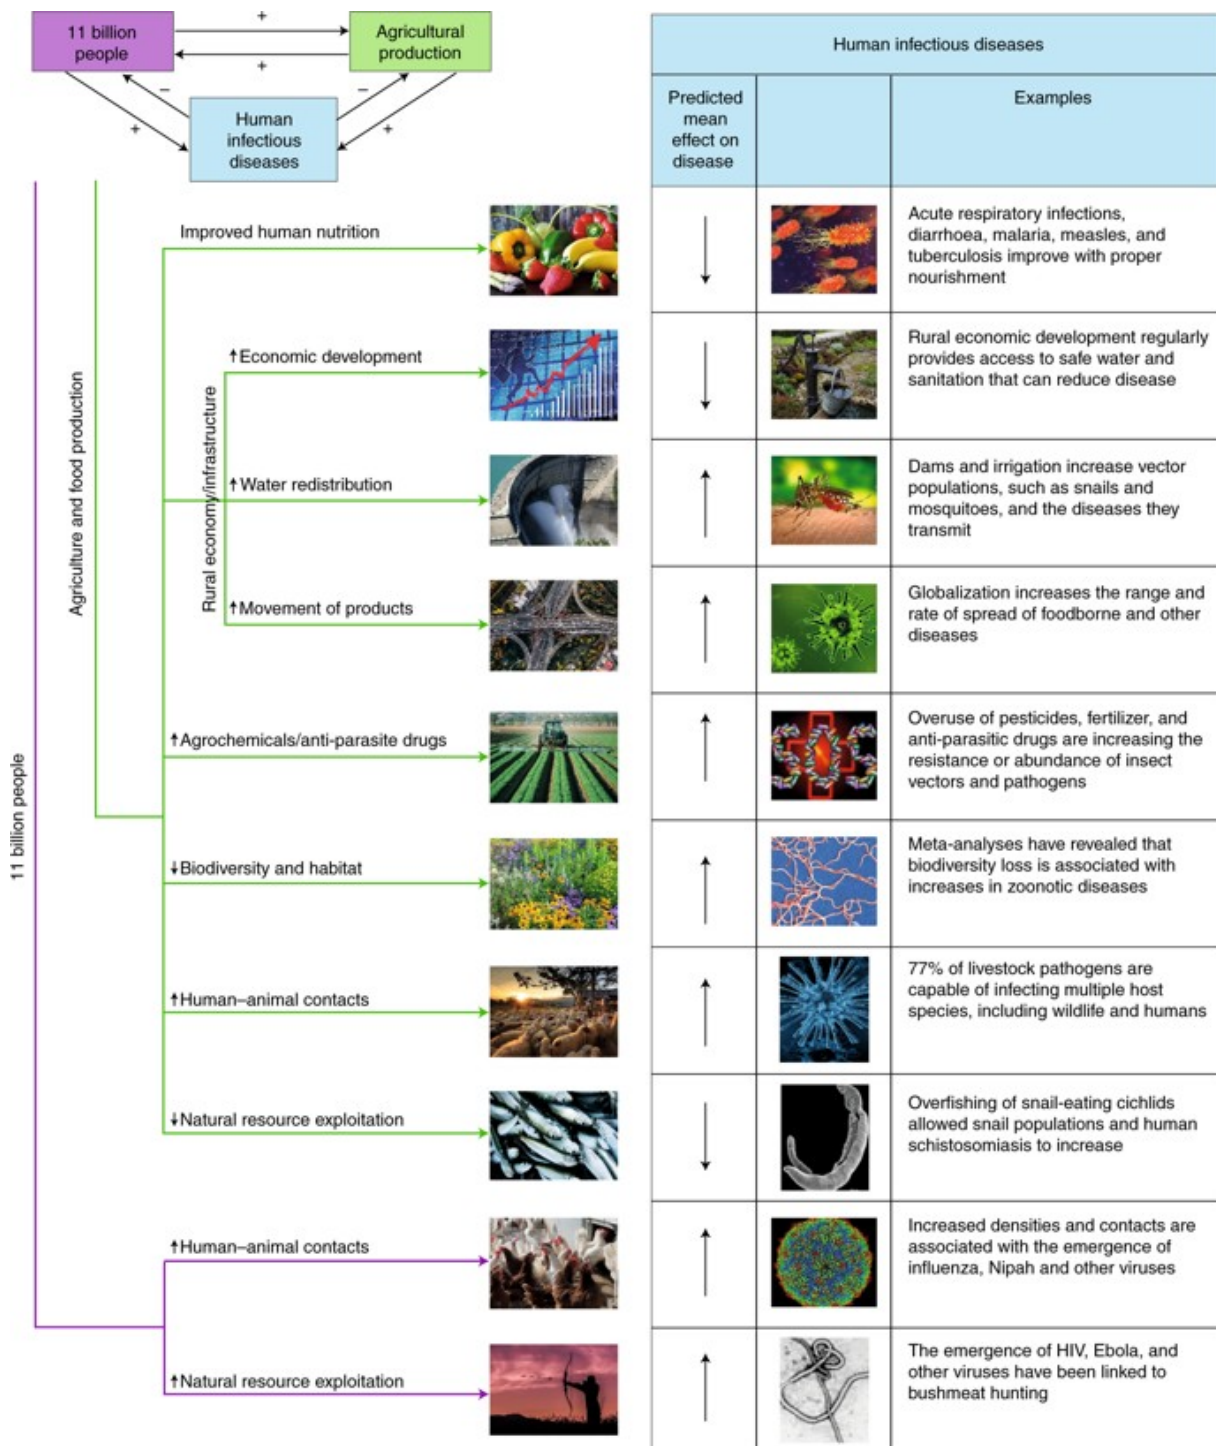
11 billion people

Agricultural production

+

+

−

−

+

+

Human infectious diseases

11 billion people

Agriculture and food production

Rural economy/infrastructure

Improved human nutrition

↑Economic development

↑Water redistribution

↑Movement of products

↑Agrochemicals/anti-parasite drugs

↓Biodiversity and habitat

↑Human–animal contacts

↓Natural resource exploitation

↑Human–animal contacts

↑Natural resource exploitation

| Human infectious diseases | | |
|---|---|---|
| Predicted mean effect on disease | | Examples |
| ↓ | | Acute respiratory infections, diarrhoea, malaria, measles, and tuberculosis improve with proper nourishment |
| ↓ | | Rural economic development regularly provides access to safe water and sanitation that can reduce disease |
| ↑ | | Dams and irrigation increase vector populations, such as snails and mosquitoes, and the diseases they transmit |
| ↑ | | Globalization increases the range and rate of spread of foodborne and other diseases |
| ↑ | | Overuse of pesticides, fertilizer, and anti-parasitic drugs are increasing the resistance or abundance of insect vectors and pathogens |
| ↑ | | Meta-analyses have revealed that biodiversity loss is associated with increases in zoonotic diseases |
| ↑ | | 77% of livestock pathogens are capable of infecting multiple host species, including wildlife and humans |
| ↓ | | Overfishing of snail-eating cichlids allowed snail populations and human schistosomiasis to increase |
| ↑ | | Increased densities and contacts are associated with the emergence of influenza, Nipah and other viruses |
| ↑ | | The emergence of HIV, Ebola, and other viruses have been linked to bushmeat hunting |